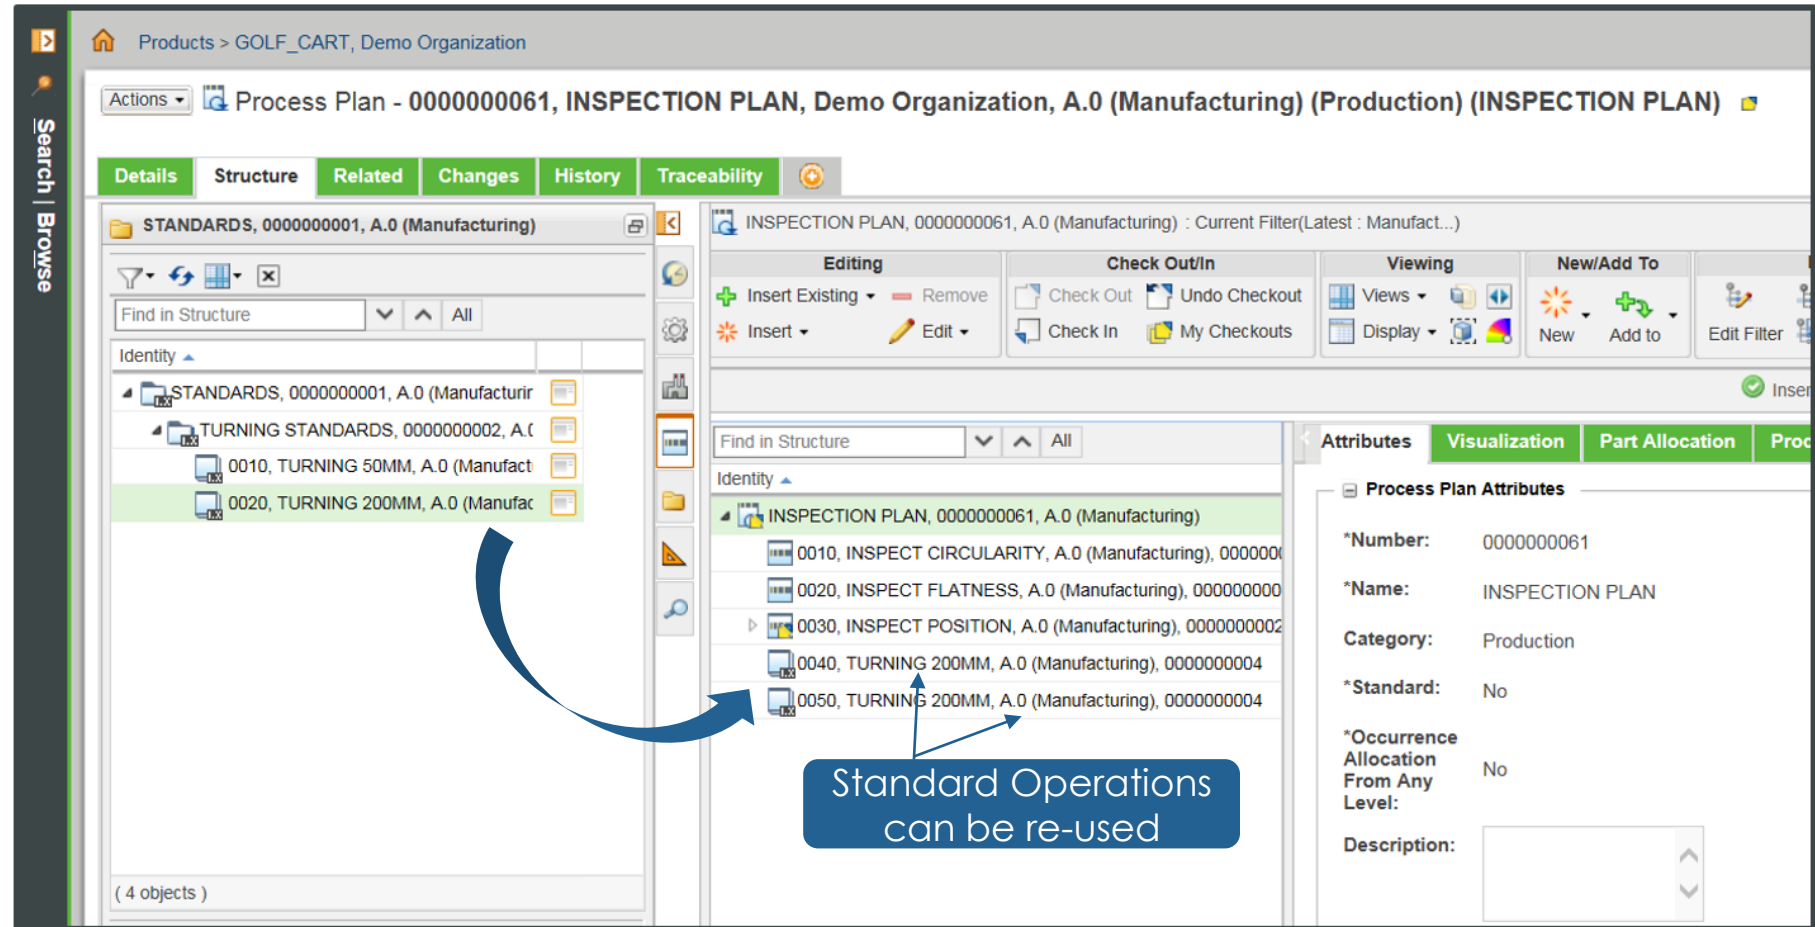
Search | Browse

Products > GOLF_CART, Demo Organization

Actions ▾ Process Plan - 0000000061, INSPECTION PLAN, Demo Organization, A.0 (Manufacturing) (Production) (INSPECTION PLAN)

Details | Structure | Related | Changes | History | Traceability

STANDARDS, 0000000001, A.0 (Manufacturing)

Find in Structure | All

Identity

STANDARDS, 0000000001, A.0 (Manufacturir
TURNING STANDARDS, 0000000002, A.(
0010, TURNING 50MM, A.0 (Manufact
0020, TURNING 200MM, A.0 (Manufac

( 4 objects )

INSPECTION PLAN, 0000000061, A.0 (Manufacturing) : Current Filter(Latest : Manufact...)

Editing | Check Out/In | Viewing | New/Add To

Insert Existing ▾ | Remove | Check Out | Undo Checkout | Views ▾ | New | Add to | Edit Filter
Insert ▾ | Edit ▾ | Check In | My Checkouts | Display ▾

Inser

Find in Structure | All

Identity

INSPECTION PLAN, 0000000061, A.0 (Manufacturing)
0010, INSPECT CIRCULARITY, A.0 (Manufacturing), 000000(
0020, INSPECT FLATNESS, A.0 (Manufacturing), 000000000
0030, INSPECT POSITION, A.0 (Manufacturing), 000000002
0040, TURNING 200MM, A.0 (Manufacturing), 0000000004
0050, TURNING 200MM, A.0 (Manufacturing), 0000000004

Standard Operations can be re-used

Attributes | Visualization | Part Allocation | Proc

Process Plan Attributes

*Number: 0000000061
*Name: INSPECTION PLAN
Category: Production
*Standard: No
*Occurrence Allocation From Any Level: No
Description: